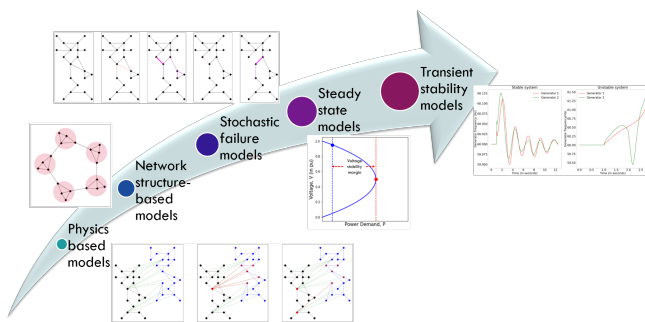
Physics based models

Network structure-based models

Stochastic failure models

Steady state models

Transient stability models

Voltage stability margin

Voltage, V (in p.u.)

Power Demand, P

Stable system

Unstable system

Generator 1
Generator 2

Time (in seconds)